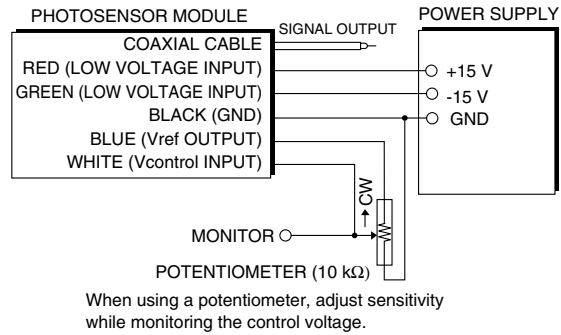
PHOTOSENSOR MODULE

COAXIAL CABLE
RED (LOW VOLTAGE INPUT)
GREEN (LOW VOLTAGE INPUT)
BLACK (GND)
BLUE (Vref OUTPUT)
WHITE (Vcontrol INPUT)

SIGNAL OUTPUT

POWER SUPPLY

+15 V
-15 V
GND

CW

MONITOR

POTENTIOMETER (10 kΩ)

When using a potentiometer, adjust sensitivity while monitoring the control voltage.